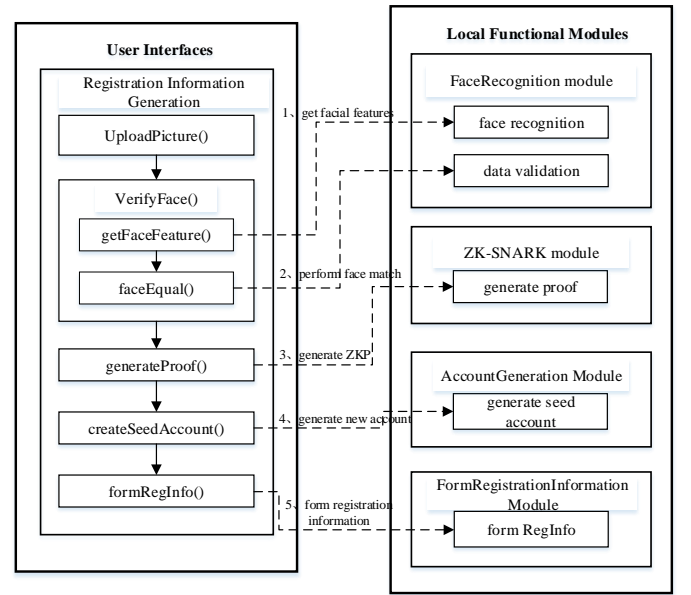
User Interfaces

Registration Information Generation

UploadPicture()

VerifyFace()

getFaceFeature()

faceEqual()

generateProof()

createSeedAccount()

formRegInfo()

1、get facial features

2、perform face match

3、generate ZKP

4、generate new account

5、form registration information

Local Functional Modules

FaceRecognition module

face recognition

data validation

ZK-SNARK module

generate proof

AccountGeneration Module

generate seed account

FormRegistrationInformation Module

form RegInfo